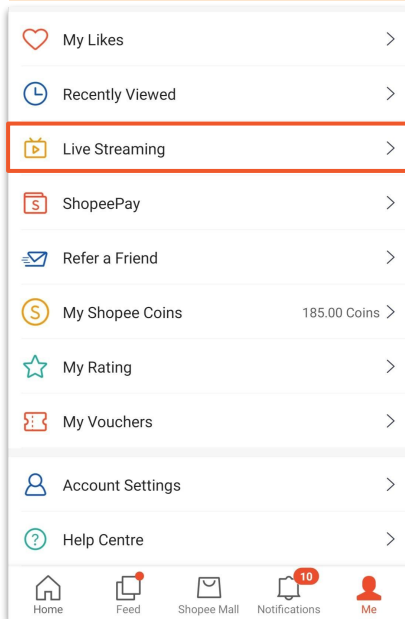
My Likes >

Recently Viewed >

Live Streaming >

ShopeePay >

Refer a Friend >

My Shopee Coins 185.00 Coins >

My Rating >

My Vouchers >

Account Settings >

Help Centre >

Home
Feed
Shopee Mall
10
Notifications
Me